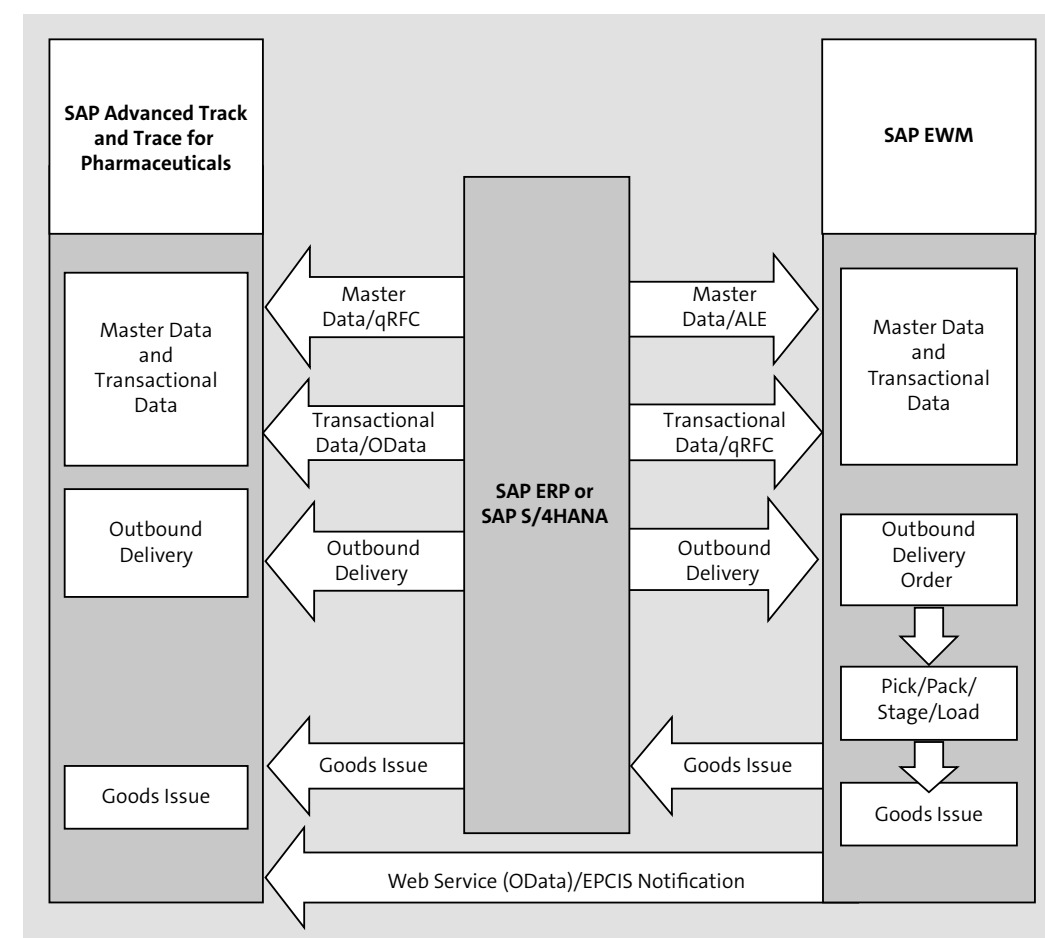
SAP Advanced Track and Trace for Pharmaceuticals

Master Data and Transactional Data

Outbound Delivery

Goods Issue

Master Data/qRFC

Transactional Data/OData

Outbound Delivery

Goods Issue

SAP ERP or SAP S/4HANA

Master Data/ALE

Transactional Data/qRFC

Outbound Delivery

Goods Issue

SAP EWM

Master Data and Transactional Data

Outbound Delivery Order

Pick/Pack/ Stage/Load

Goods Issue

Web Service (OData)/EPCIS Notification